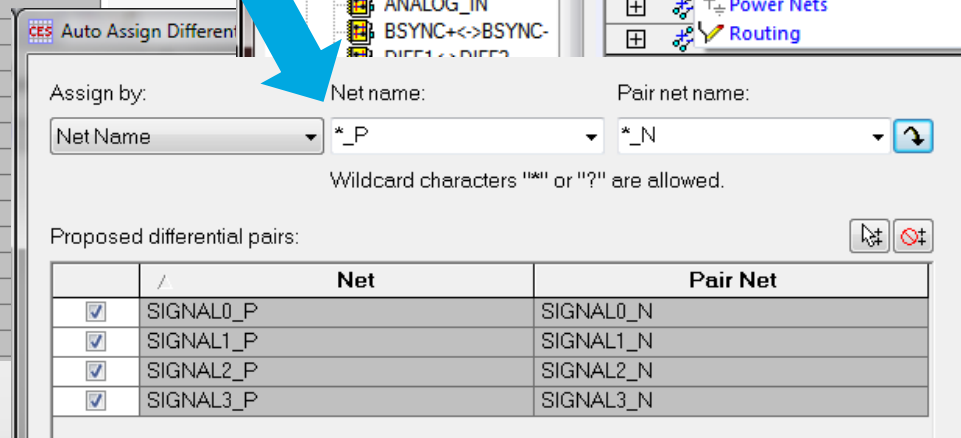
CES Auto Assign Different

ANALOG_IN
BSYNC+<->BSYNC-
DIFF1<->DIFF2

Power Nets
Routing

Assign by:
Net Name

Net name:
*_P

Pair net name:
*_N

Wildcard characters "*" or "?" are allowed.

Proposed differential pairs:

| | Net | Pair Net |
|---|---|---|
| ☑ | SIGNAL0_P | SIGNAL0_N |
| ☑ | SIGNAL1_P | SIGNAL1_N |
| ☑ | SIGNAL2_P | SIGNAL2_N |
| ☑ | SIGNAL3_P | SIGNAL3_N |